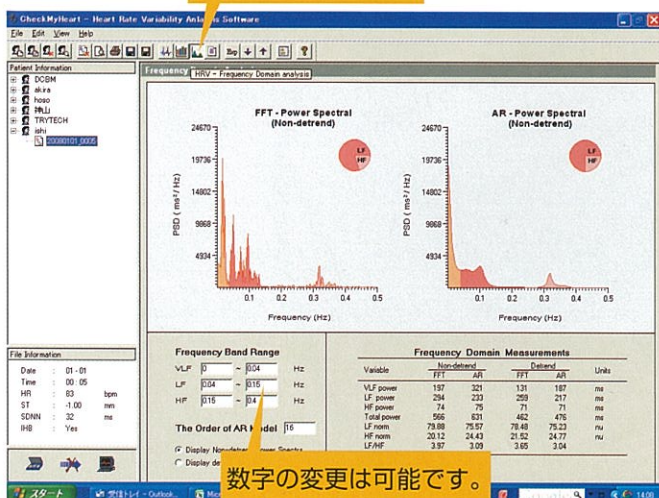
CheckMyHeart - Heart Rate Variability Analysis Software

File Edit View Help

Patient Information
DCBM
akira
hoso
神山
TRYTECH
ishi
20080101_0005

Frequency
HRV - Frequency Domain analysis

FFT - Power Spectral (Non-detrend)

AR - Power Spectral (Non-detrend)

LF
HF

24670
19736
14802
9868
4934

PSD (ms²/Hz)

0.1 0.2 0.3 0.4 0.5

Frequency (Hz)

File Information

| | | | |
|---|---|---|---|
| Date | : | 01 - 01 | |
| Time | : | 00 : 05 | |
| HR | : | 83 | bpm |
| ST | : | -1.00 | mm |
| SDNN | : | 32 | ms |
| IHB | : | Yes | |

Frequency Band Range

VLF 0 ~ 0.04 Hz
LF 0.04 ~ 0.15 Hz
HF 0.15 ~ 0.4 Hz

The Order of AR Model 16

Display Non-detrend Power Spectra
Display de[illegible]

Frequency Domain Measurements

| Variable | Non-detrend FFT | Non-detrend AR | Detrend FFT | Detrend AR | Units |
|---|---|---|---|---|---|
| VLF power | 197 | 321 | 131 | 187 | ms |
| LF power | 294 | 233 | 259 | 217 | ms |
| HF power | 74 | 75 | 71 | 71 | ms |
| Total power | 566 | 631 | 462 | 476 | ms |
| LF norm | 79.88 | 75.57 | 78.48 | 75.23 | nu |
| HF norm | 20.12 | 24.43 | 21.52 | 24.77 | nu |
| LF/HF | 3.97 | 3.09 | 3.65 | 3.04 | |

数字の変更は可能です。

スタート
受信トレイ - Outlook...
Mic
14:09